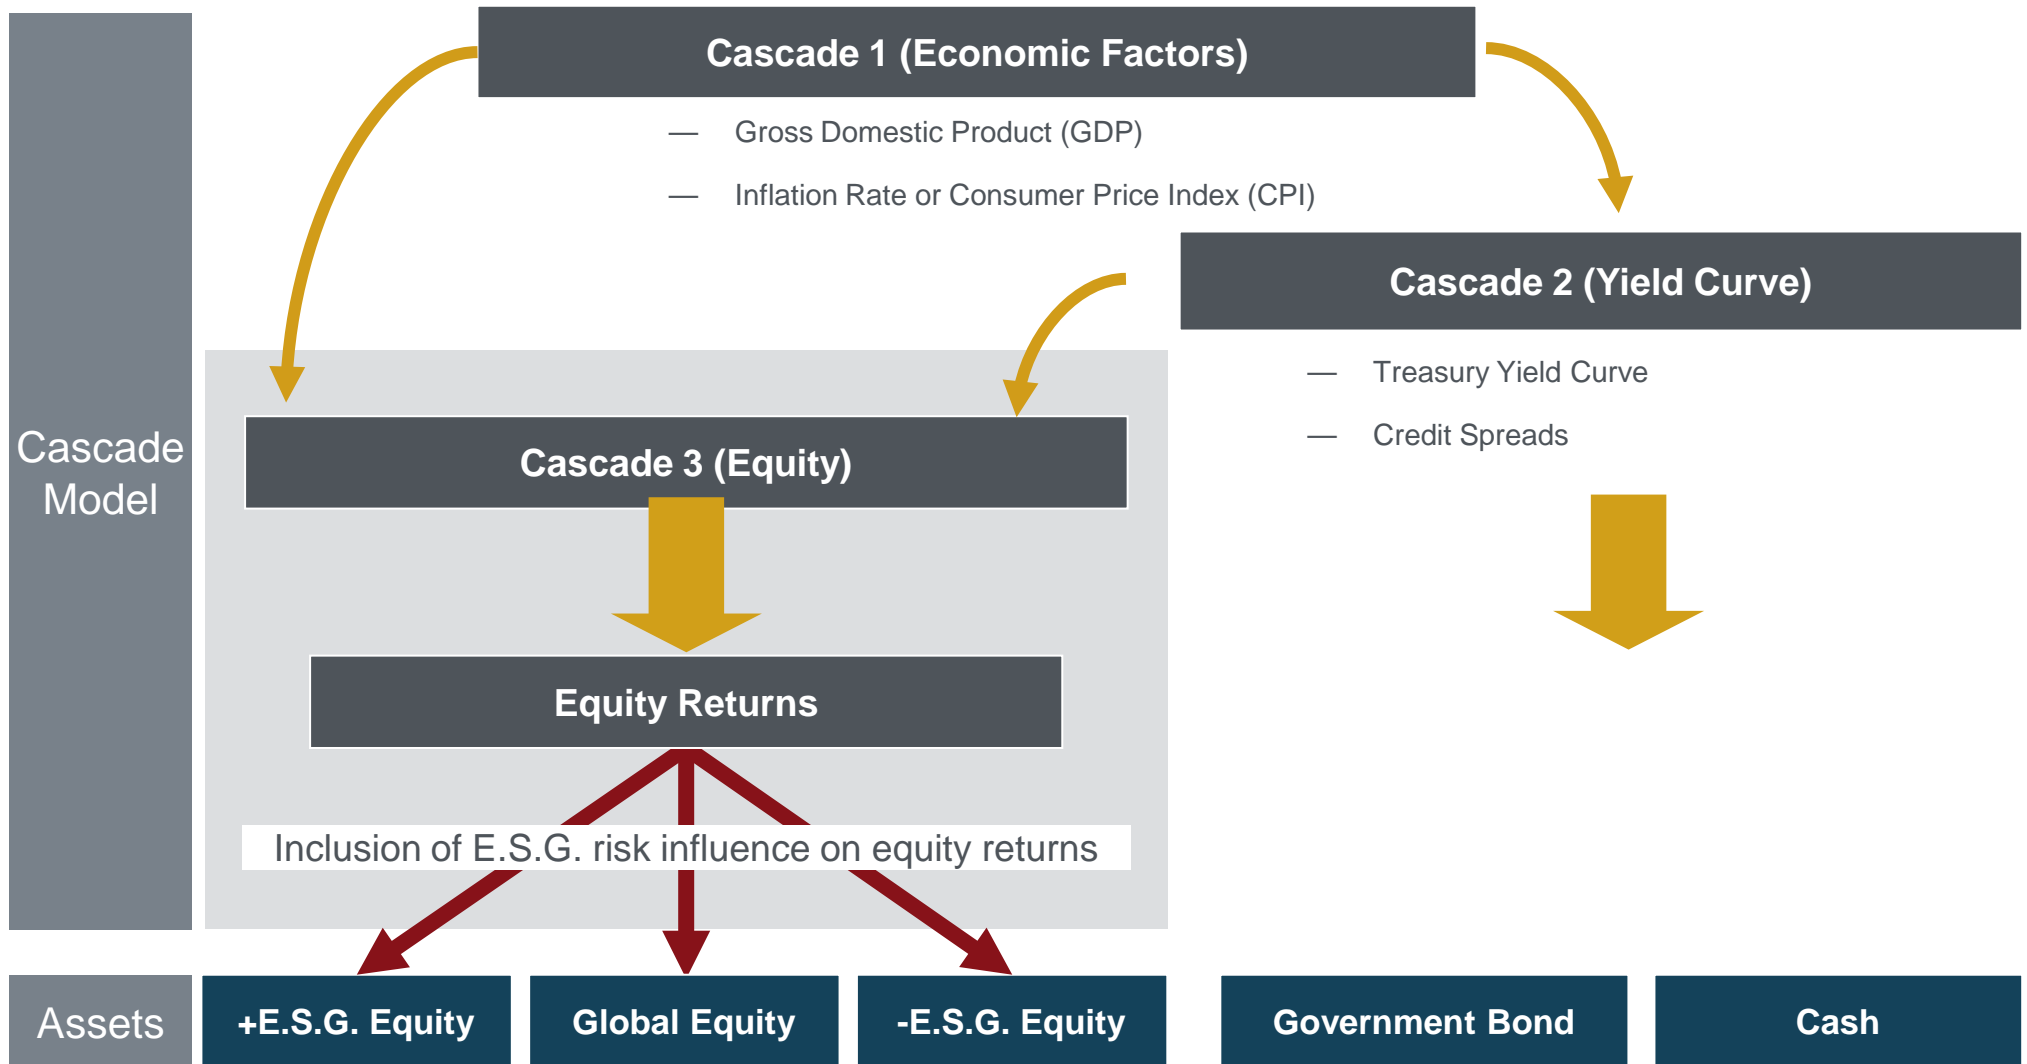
Cascade Model

Cascade 1 (Economic Factors)

— Gross Domestic Product (GDP)

— Inflation Rate or Consumer Price Index (CPI)

Cascade 2 (Yield Curve)

— Treasury Yield Curve

— Credit Spreads

Cascade 3 (Equity)

Equity Returns

Inclusion of E.S.G. risk influence on equity returns

Assets

+E.S.G. Equity

Global Equity

-E.S.G. Equity

Government Bond

Cash